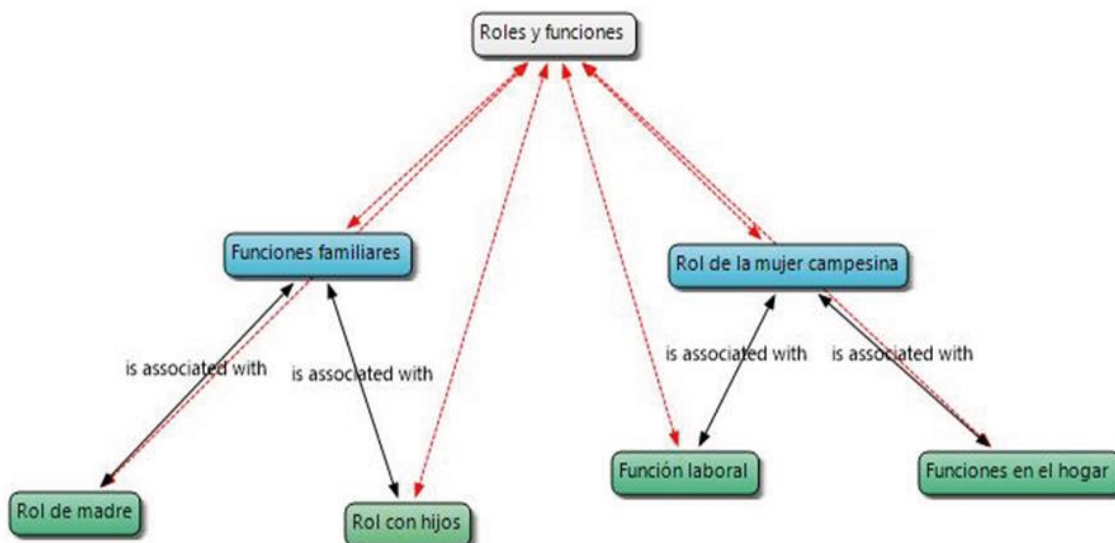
Roles y funciones

Funciones familiares

Rol de la mujer campesina

is associated with

is associated with

is associated with

is associated with

Rol de madre

Rol con hijos

Función laboral

Funciones en el hogar